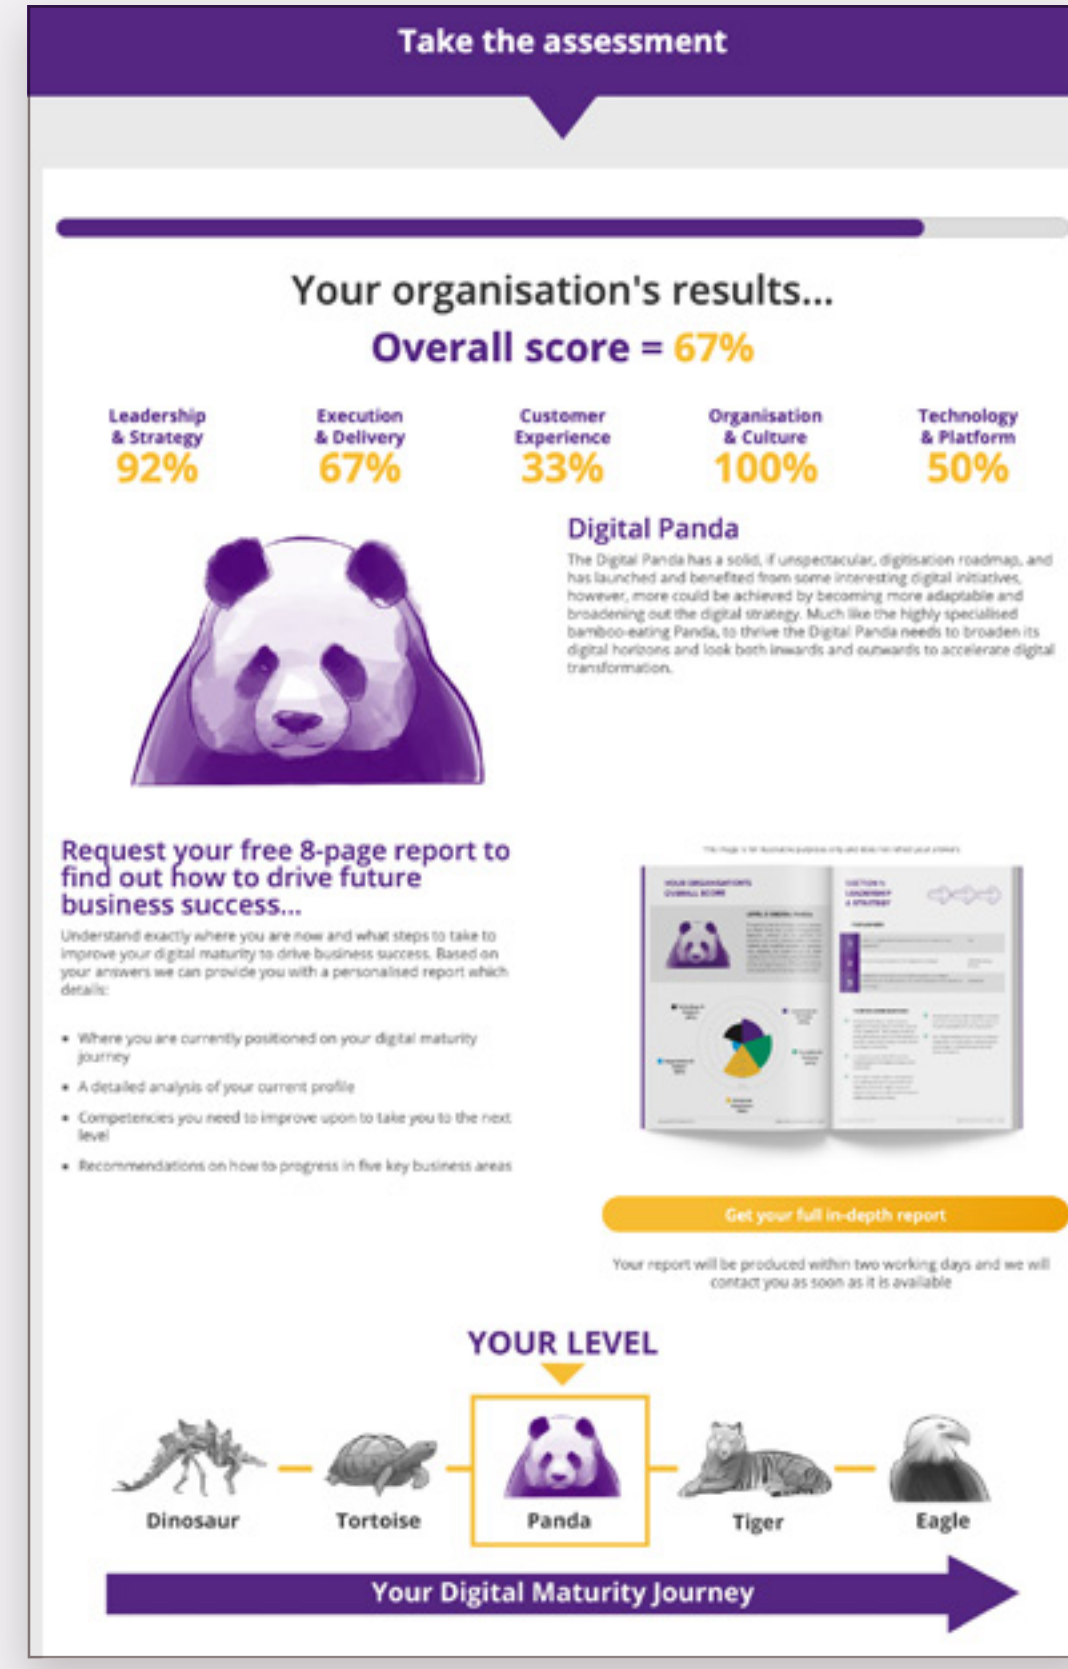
Take the assessment

Your organisation's results...

Overall score = 67%

Leadership & Strategy
92%

Execution & Delivery
67%

Customer Experience
33%

Organisation & Culture
100%

Technology & Platform
50%

Digital Panda

The Digital Panda has a solid, if unspectacular, digitisation roadmap, and has launched and benefited from some interesting digital initiatives, however, more could be achieved by becoming more adaptable and broadening out the digital strategy. Much like the highly specialised bamboo-eating Panda, to thrive the Digital Panda needs to broaden its digital horizons and look both inwards and outwards to accelerate digital transformation.

Request your free 8-page report to find out how to drive future business success...

Understand exactly where you are now and what steps to take to improve your digital maturity to drive business success. Based on your answers we can provide you with a personalised report which details:

• Where you are currently positioned on your digital maturity journey
• A detailed analysis of your current profile
• Competencies you need to improve upon to take you to the next level
• Recommendations on how to progress in five key business areas

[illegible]

Get your full in-depth report

Your report will be produced within two working days and we will contact you as soon as it is available

YOUR LEVEL

Dinosaur

Tortoise

Panda

Tiger

Eagle

Your Digital Maturity Journey